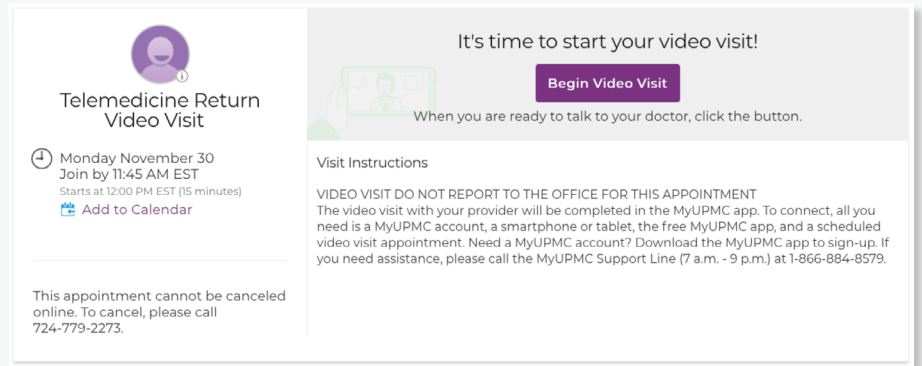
Telemedicine Return Video Visit

Monday November 30
Join by 11:45 AM EST
Starts at 12:00 PM EST (15 minutes)
Add to Calendar

This appointment cannot be canceled online. To cancel, please call 724-779-2273.

It's time to start your video visit!

Begin Video Visit

When you are ready to talk to your doctor, click the button.

Visit Instructions

VIDEO VISIT DO NOT REPORT TO THE OFFICE FOR THIS APPOINTMENT
The video visit with your provider will be completed in the MyUPMC app. To connect, all you need is a MyUPMC account, a smartphone or tablet, the free MyUPMC app, and a scheduled video visit appointment. Need a MyUPMC account? Download the MyUPMC app to sign-up. If you need assistance, please call the MyUPMC Support Line (7 a.m. - 9 p.m.) at 1-866-884-8579.